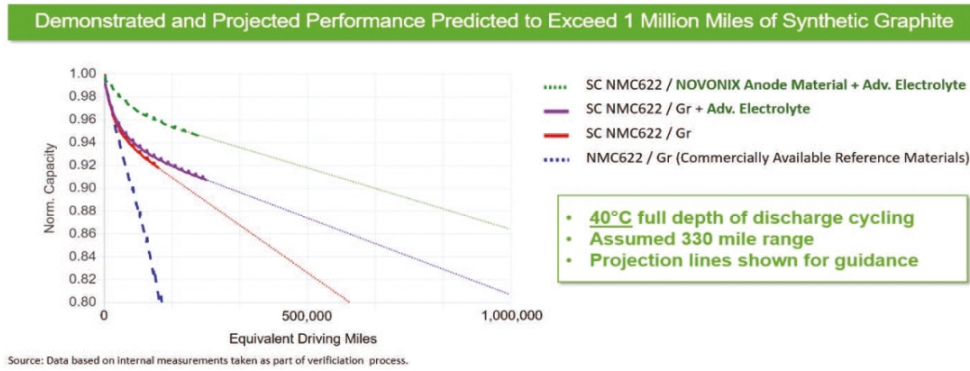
Demonstrated and Projected Performance Predicted to Exceed 1 Million Miles of Synthetic Graphite

1.00
0.98
0.96
0.94
0.92
0.90
0.88
0.86
0.84
0.82
0.80

Norm. Capacity

0
500,000
1,000,000

Equivalent Driving Miles

SC NMC622 / NOVONIX Anode Material + Adv. Electrolyte
SC NMC622 / Gr + Adv. Electrolyte
SC NMC622 / Gr
NMC622 / Gr (Commercially Available Reference Materials)

• 40°C full depth of discharge cycling
• Assumed 330 mile range
• Projection lines shown for guidance

Source: Data based on internal measurements taken as part of verificiation process.